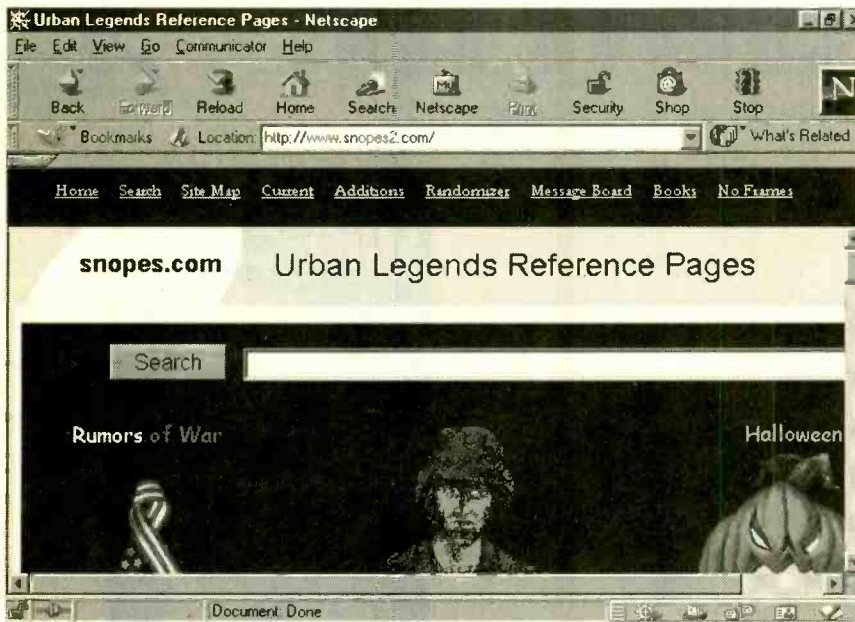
Urban Legends Reference Pages - Netscape

File Edit View Go Communicator Help

Back Forward Reload Home Search Netscape Print Security Shop Stop

Bookmarks Location: http://www.snopes2.com/ What's Related

Home Search Site Map Current Additions Randomizer Message Board Books No Frames

snopes.com Urban Legends Reference Pages

Search

Rumors of War

Halloween

Document: Done